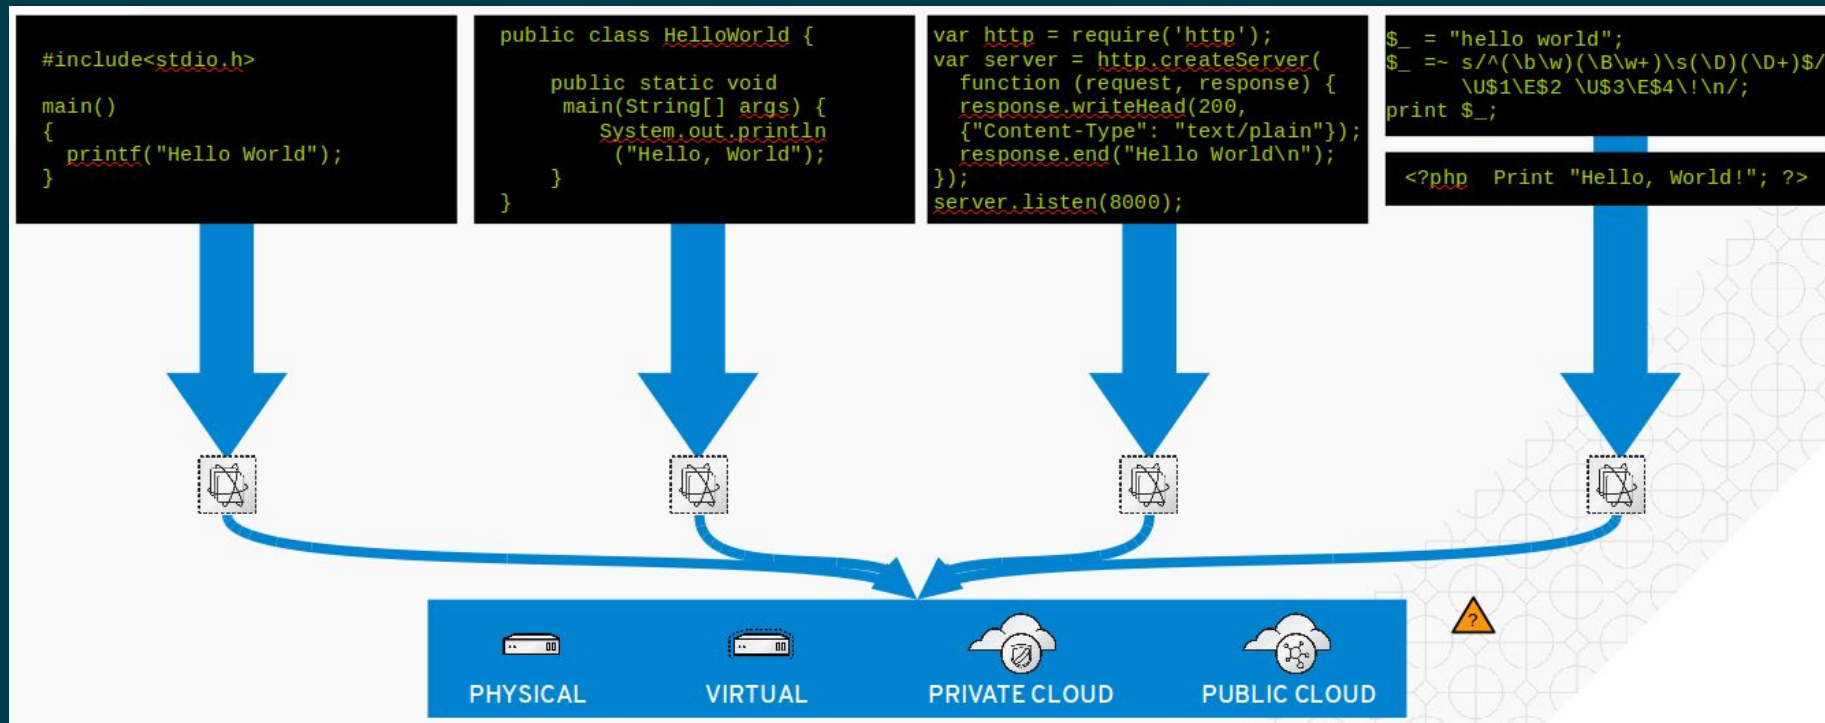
#include<stdio.h>

main()
{
  printf("Hello World");
}

public class HelloWorld {

    public static void
     main(String[] args) {
        System.out.println
         ("Hello, World");
    }
}

var http = require('http');
var server = http.createServer(
  function (request, response) {
  response.writeHead(200,
  {"Content-Type": "text/plain"});
  response.end("Hello World\n");
});
server.listen(8000);

$_ = "hello world";
$_ =~ s/^(\b\w)(\B\w+)\s(\D)(\D+)$/
      \U$1\E$2 \U$3\E$4\!\n/;
print $_;

<?php  Print "Hello, World!"; ?>

?

PHYSICAL
VIRTUAL
PRIVATE CLOUD
PUBLIC CLOUD